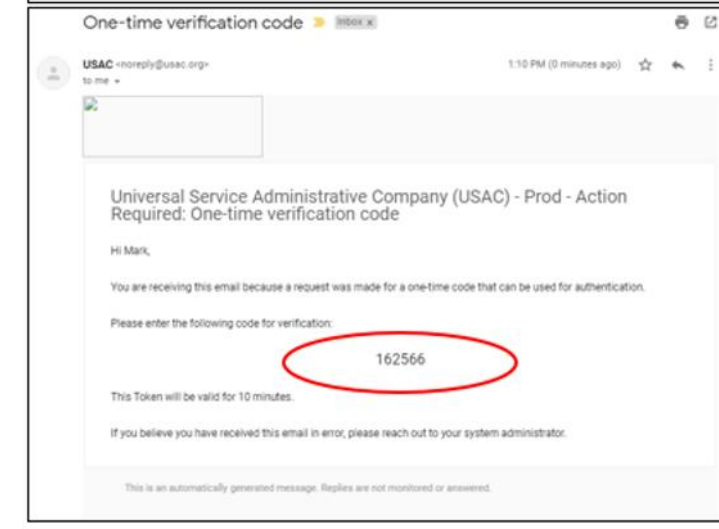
One-time verification code Inbox x

USAC <noreply@usac.org>
to me

1:10 PM (0 minutes ago)

Universal Service Administrative Company (USAC) - Prod - Action Required: One-time verification code

Hi Mark,

You are receiving this email because a request was made for a one-time code that can be used for authentication.

Please enter the following code for verification:

162566

This Token will be valid for 10 minutes.

If you believe you have received this email in error, please reach out to your system administrator.

This is an automatically generated message. Replies are not monitored or answered.